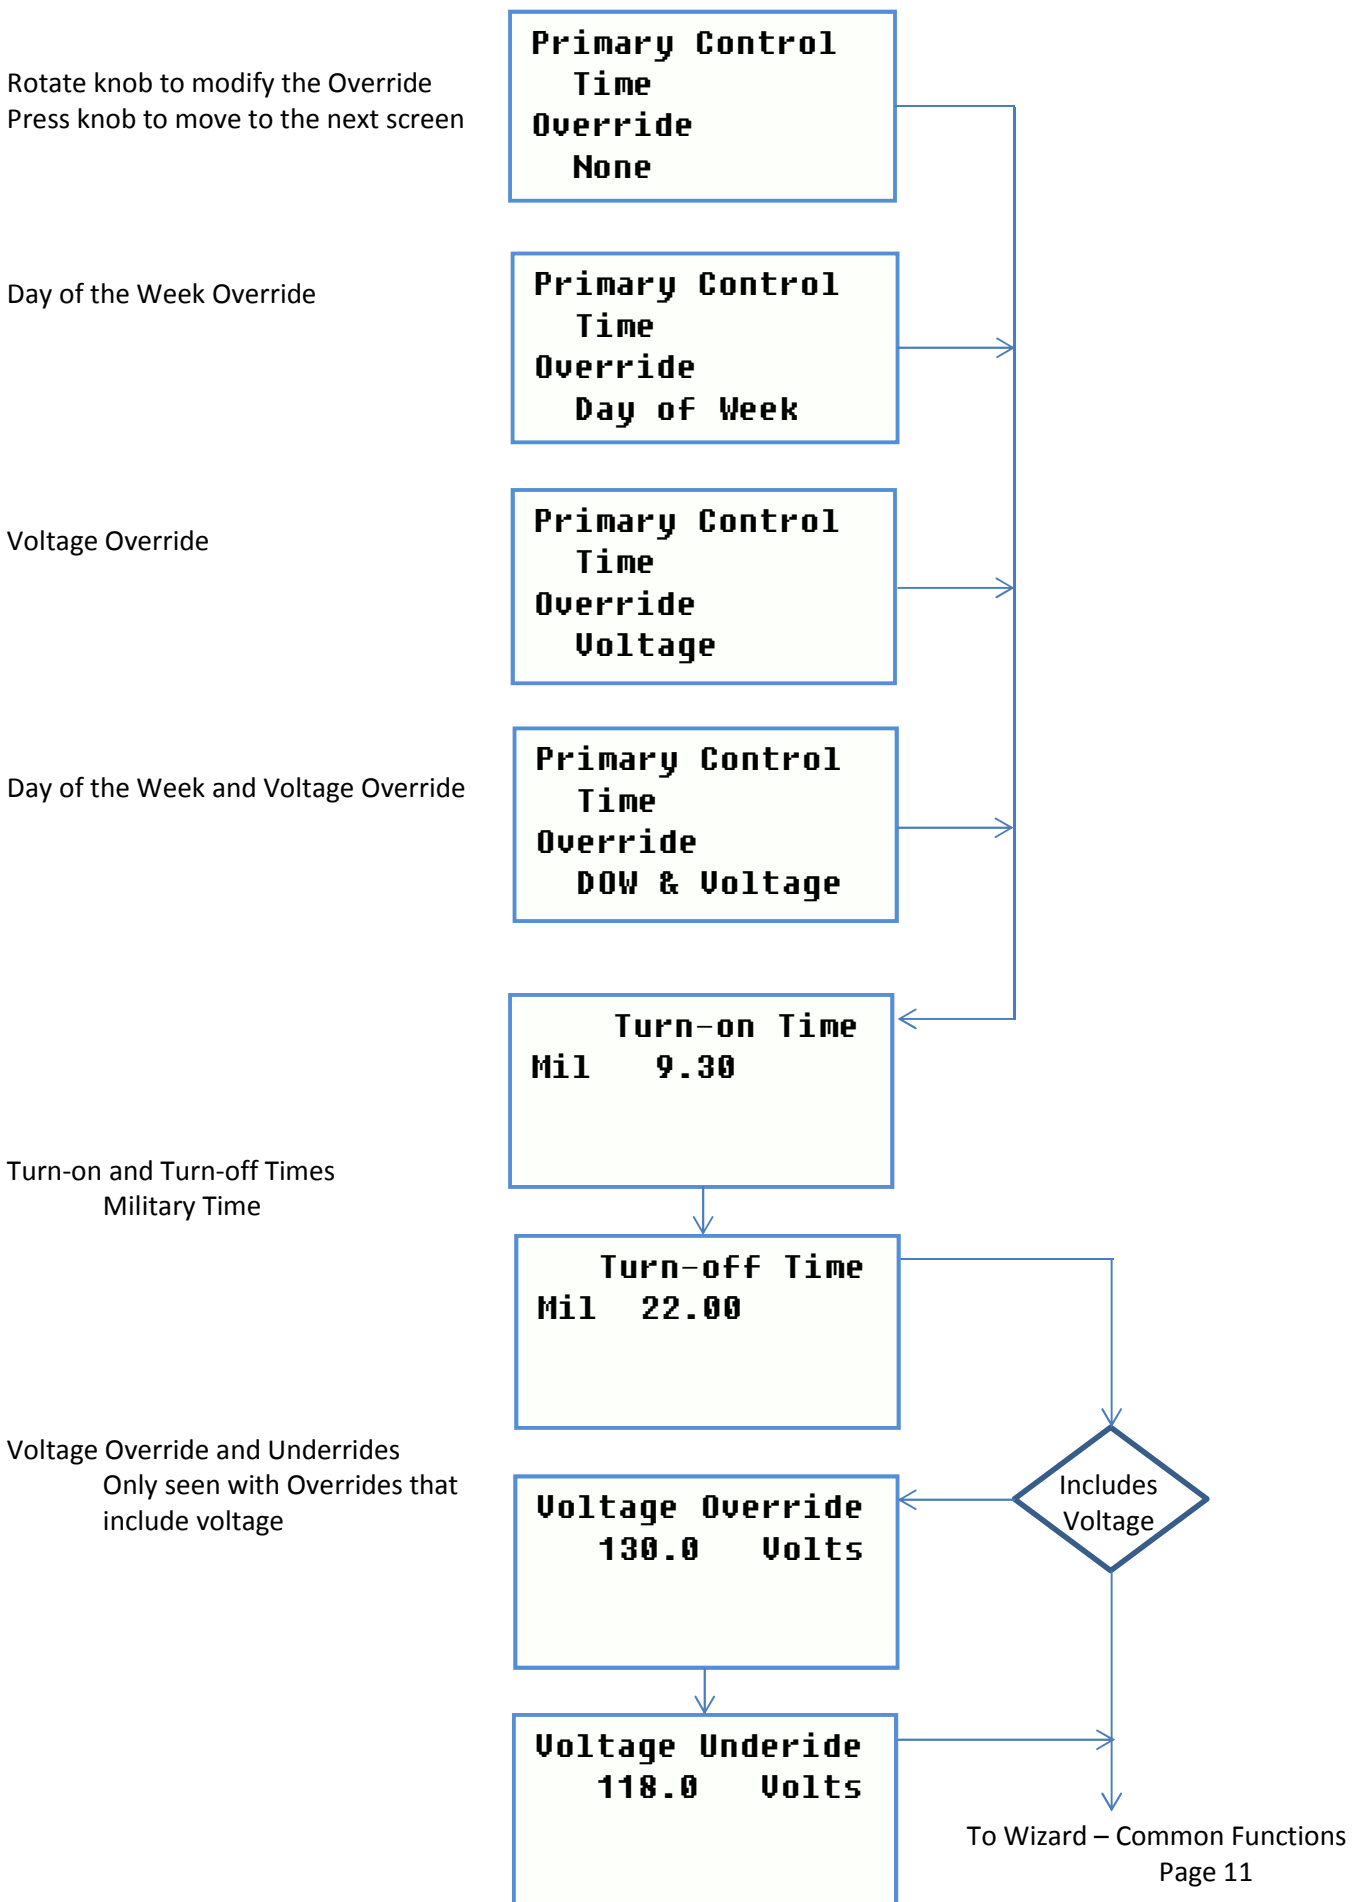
Rotate knob to modify the Override
Press knob to move to the next screen

Primary Control
Time
Override
None

Day of the Week Override

Primary Control
Time
Override
Day of Week

Voltage Override

Primary Control
Time
Override
Voltage

Day of the Week and Voltage Override

Primary Control
Time
Override
DOW & Voltage

Turn-on Time
Mil 9.30

Turn-on and Turn-off Times
Military Time

Turn-off Time
Mil 22.00

Voltage Override and Underrides
Only seen with Overrides that include voltage

Includes Voltage

Voltage Override
130.0 Volts

Voltage Underide
118.0 Volts

To Wizard – Common Functions
Page 11